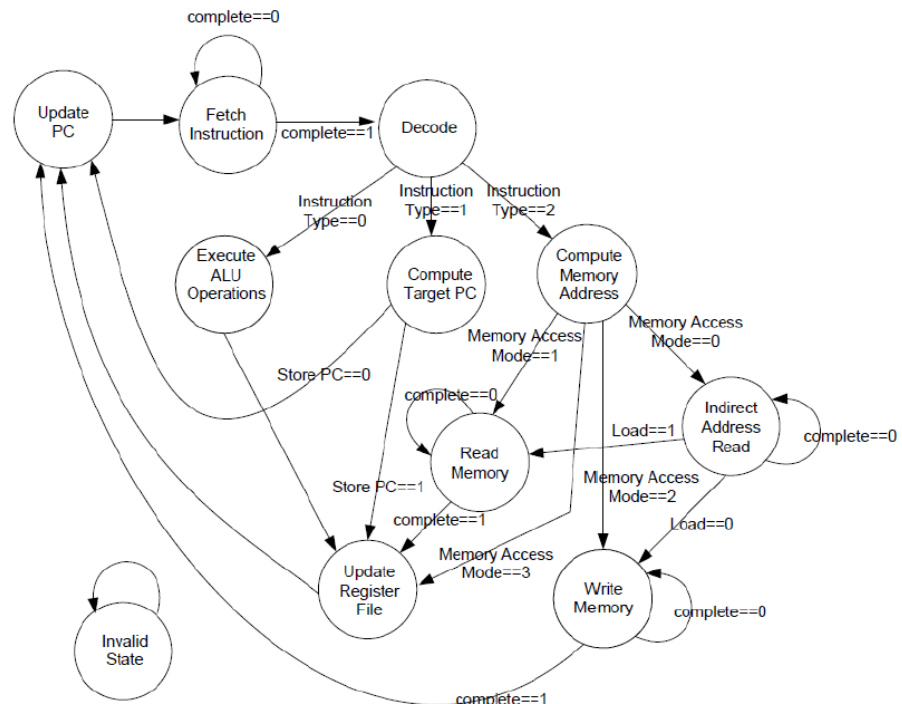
complete==0

Update PC

Fetch Instruction

complete==1

Decode

Instruction Type==0

Instruction Type==1

Instruction Type==2

Execute ALU Operations

Compute Target PC

Compute Memory Address

Memory Access Mode==1

Memory Access Mode==0

Store PC==0

complete==0

Read Memory

Load==1

Indirect Address Read

complete==0

Memory Access Mode==2

Store PC==1

complete==1

Load==0

Memory Access Mode==3

Update Register File

Write Memory

complete==0

Invalid State

complete==1